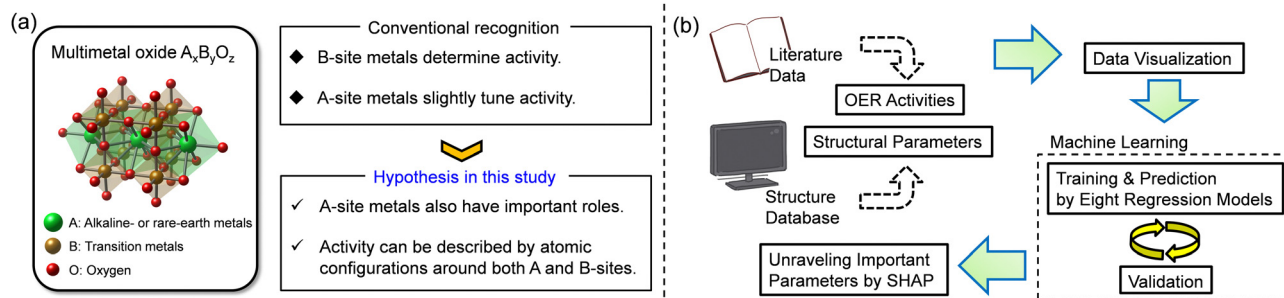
(a)

Multimetal oxide $A_xB_yO_z$

A: Alkaline- or rare-earth metals
B: Transition metals
O: Oxygen

Conventional recognition
◆ B-site metals determine activity.
◆ A-site metals slightly tune activity.

Hypothesis in this study
✓ A-site metals also have important roles.
✓ Activity can be described by atomic configurations around both A and B-sites.

(b)

Literature Data

OER Activities

Structural Parameters

Structure Database

Data Visualization

Machine Learning

Training & Prediction by Eight Regression Models

Validation

Unraveling Important Parameters by SHAP